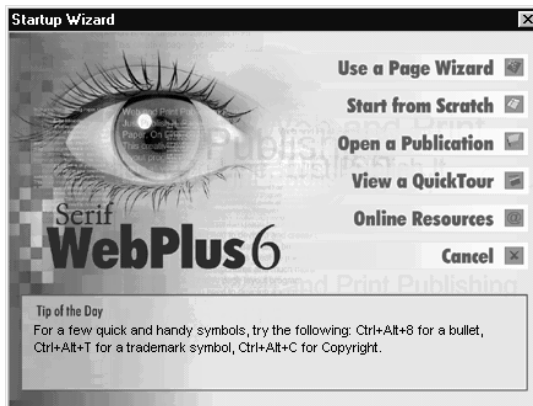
Startup Wizard

Use a Page Wizard
Start from Scratch
Open a Publication
View a QuickTour
Online Resources
Cancel

Serif
WebPlus 6

Tip of the Day
For a few quick and handy symbols, try the following: Ctrl+Alt+8 for a bullet, Ctrl+Alt+T for a trademark symbol, Ctrl+Alt+C for Copyright.